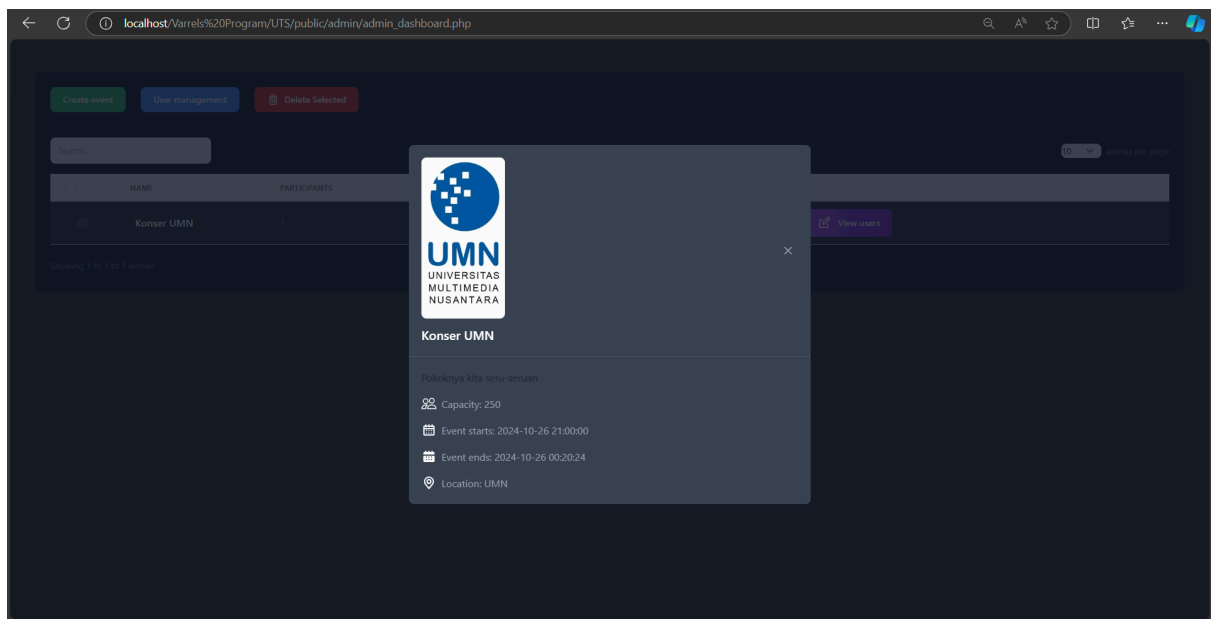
localhost/Varrels%20Program/UTS/public/admin/admin_dashboard.php

Create event
User management
Delete Selected

Search...

10 entries per page

| | NAME | PARTICIPANTS | |
|---|---|---|---|
| | Konser UMN | | View users |

Showing 1 to 1 of 1 entries

UMN
UNIVERSITAS
MULTIMEDIA
NUSANTARA

×

Konser UMN

Pokoknya kita seru-seruan

Capacity: 250

Event starts: 2024-10-26 21:00:00

Event ends: 2024-10-26 00:20:24

Location: UMN